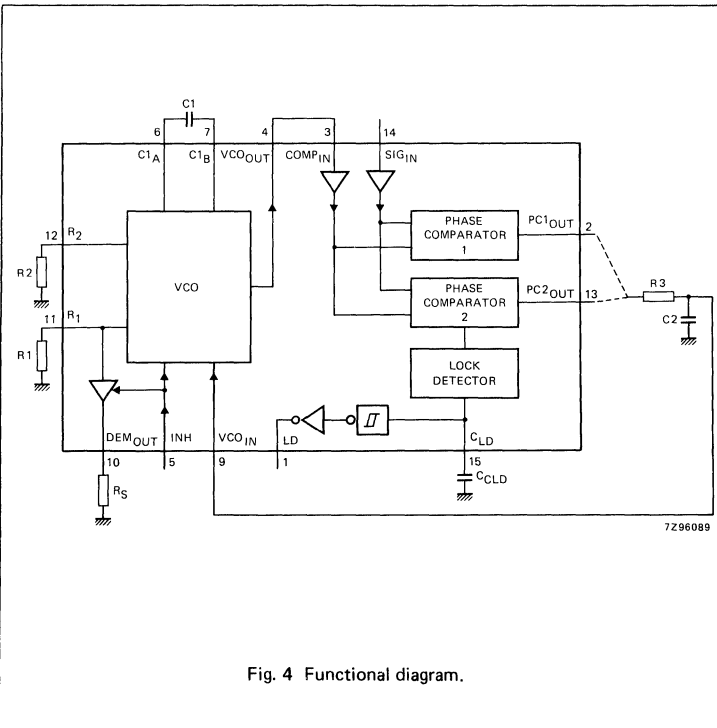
C1
6 7 4 3 14
C1$_A$ C1$_B$ VCO$_{OUT}$ COMP$_{IN}$ SIG$_{IN}$
12 R$_2$
R2
VCO
PHASE COMPARATOR 1
PC1$_{OUT}$ 2
PHASE COMPARATOR 2
PC2$_{OUT}$ 13
R3
C2
11 R$_1$
R1
LOCK DETECTOR
DEM$_{OUT}$ INH VCO$_{IN}$ LD C$_{LD}$
10 5 9 1 15
R$_S$
C$_{CLD}$
7Z96089

Fig. 4 Functional diagram.